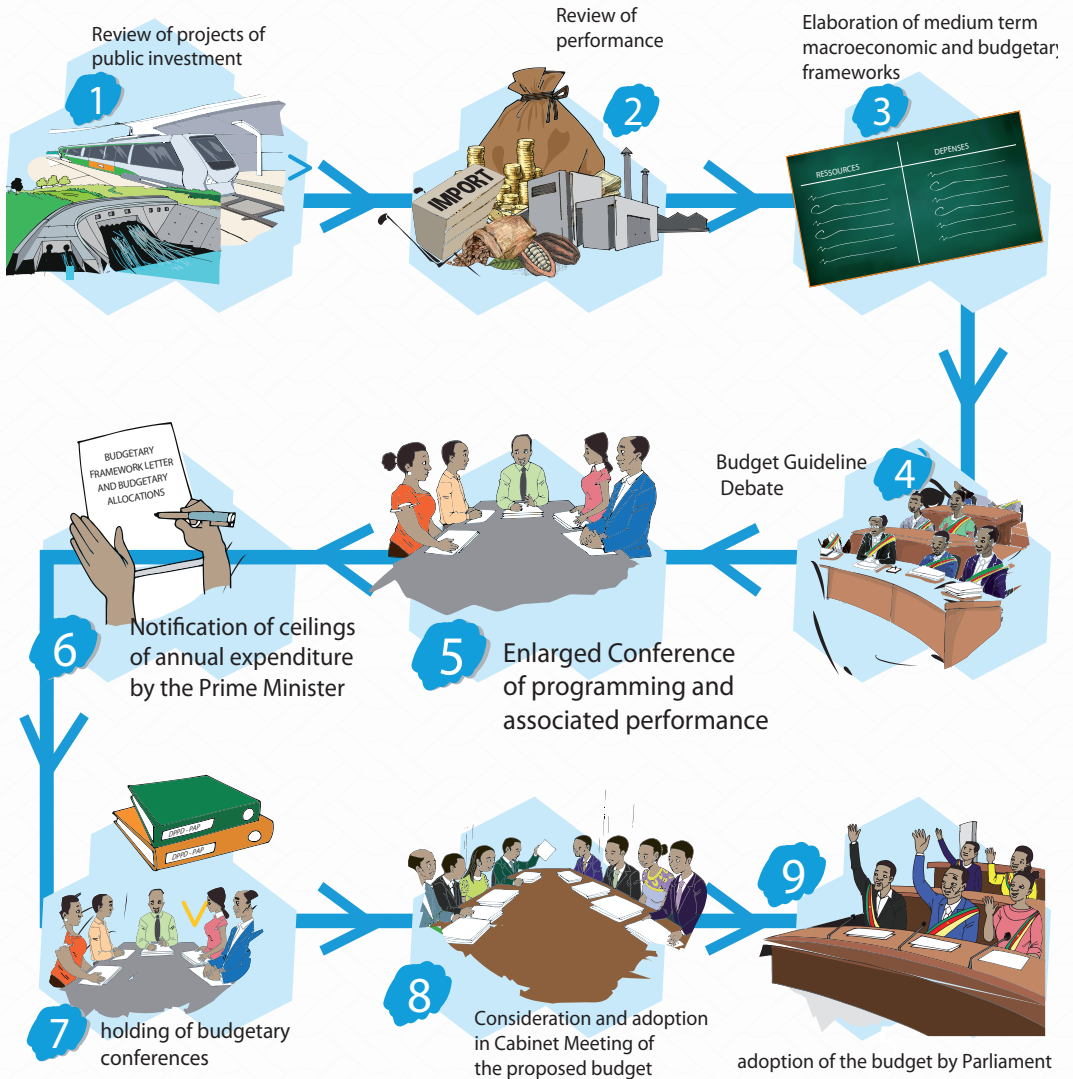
Review of projects of public investment

1

Review of performance

2

IMPORT

Elaboration of medium term macroeconomic and budgetary frameworks

3

RESSOURCES

DEPENSES

BUDGETARY FRAMEWORK LETTER AND BUDGETARY ALLOCATIONS

Budget Guideline Debate

4

6

Notification of ceilings of annual expenditure by the Prime Minister

5

Enlarged Conference of programming and associated performance

DPPD - PAP

DPPD - PAP

9

7

holding of budgetary conferences

8

Consideration and adoption in Cabinet Meeting of the proposed budget

adoption of the budget by Parliament